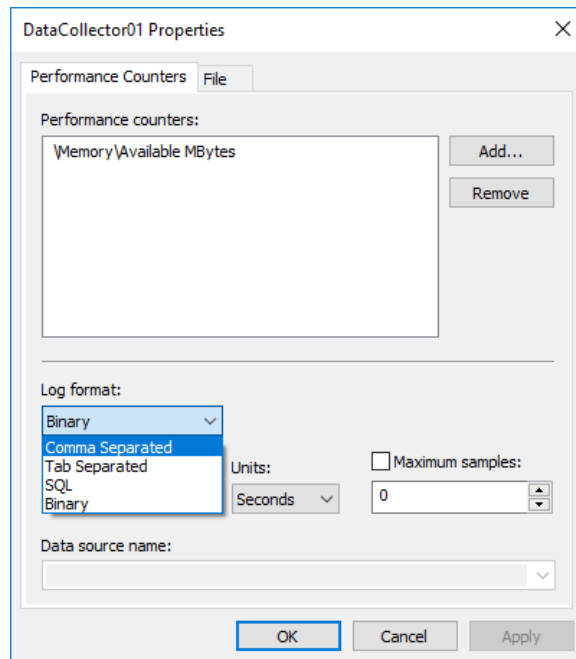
DataCollector01 Properties

Performance Counters
File

Performance counters:

\Memory\Available MBytes

Add...

Remove

Log format:

Binary

Comma Separated
Tab Separated
SQL
Binary

Units:

Seconds

Maximum samples:

0

Data source name:

OK

Cancel

Apply